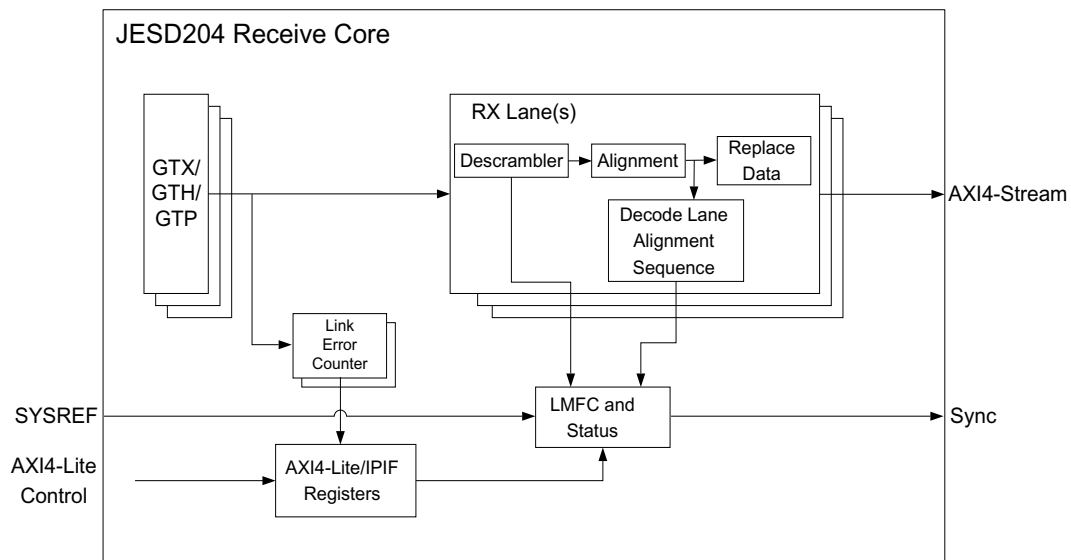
JESD204 Receive Core

GTX/
GTH/
GTP

RX Lane(s)

Descrambler

Alignment

Replace Data

Decode Lane Alignment Sequence

AXI4-Stream

Link Error Counter

SYSREF

LMFC and Status

Sync

AXI4-Lite Control

AXI4-Lite/IPIF Registers